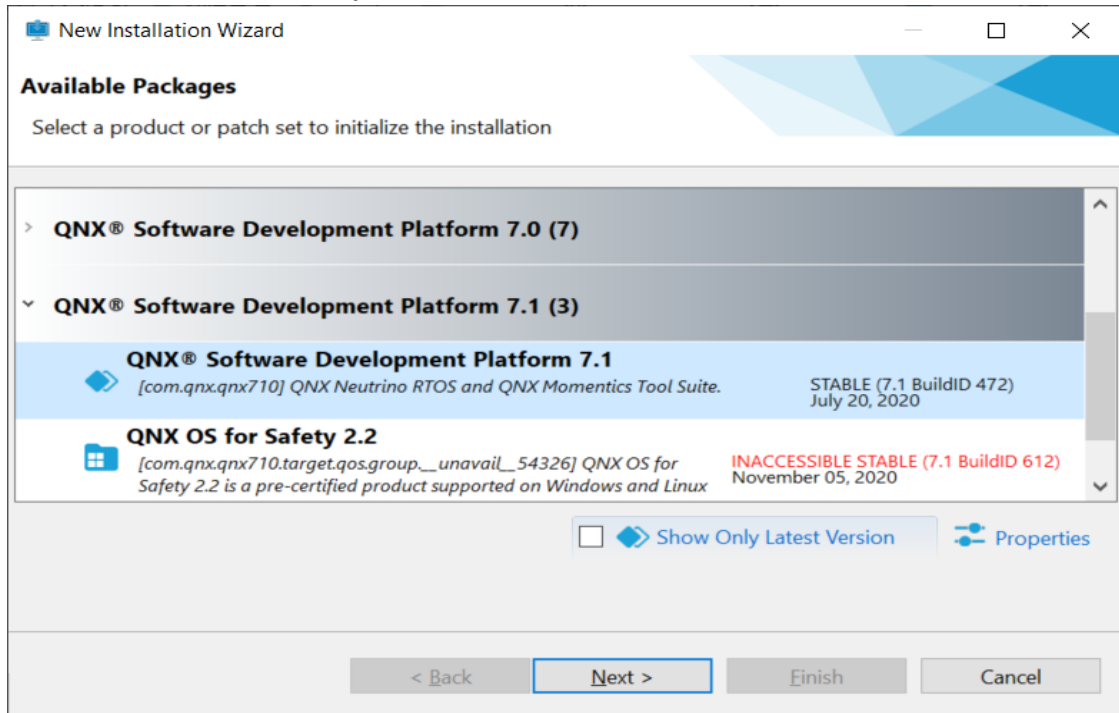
New Installation Wizard

Available Packages

Select a product or patch set to initialize the installation

QNX® Software Development Platform 7.0 (7)

QNX® Software Development Platform 7.1 (3)

QNX® Software Development Platform 7.1
[com.qnx.qnx710] QNX Neutrino RTOS and QNX Momentics Tool Suite.
STABLE (7.1 BuildID 472)
July 20, 2020

QNX OS for Safety 2.2
[com.qnx.qnx710.target.qos.group.__unavail__54326] QNX OS for Safety 2.2 is a pre-certified product supported on Windows and Linux
INACCESSIBLE STABLE (7.1 BuildID 612)
November 05, 2020

Show Only Latest Version

Properties

< Back

Next >

Finish

Cancel